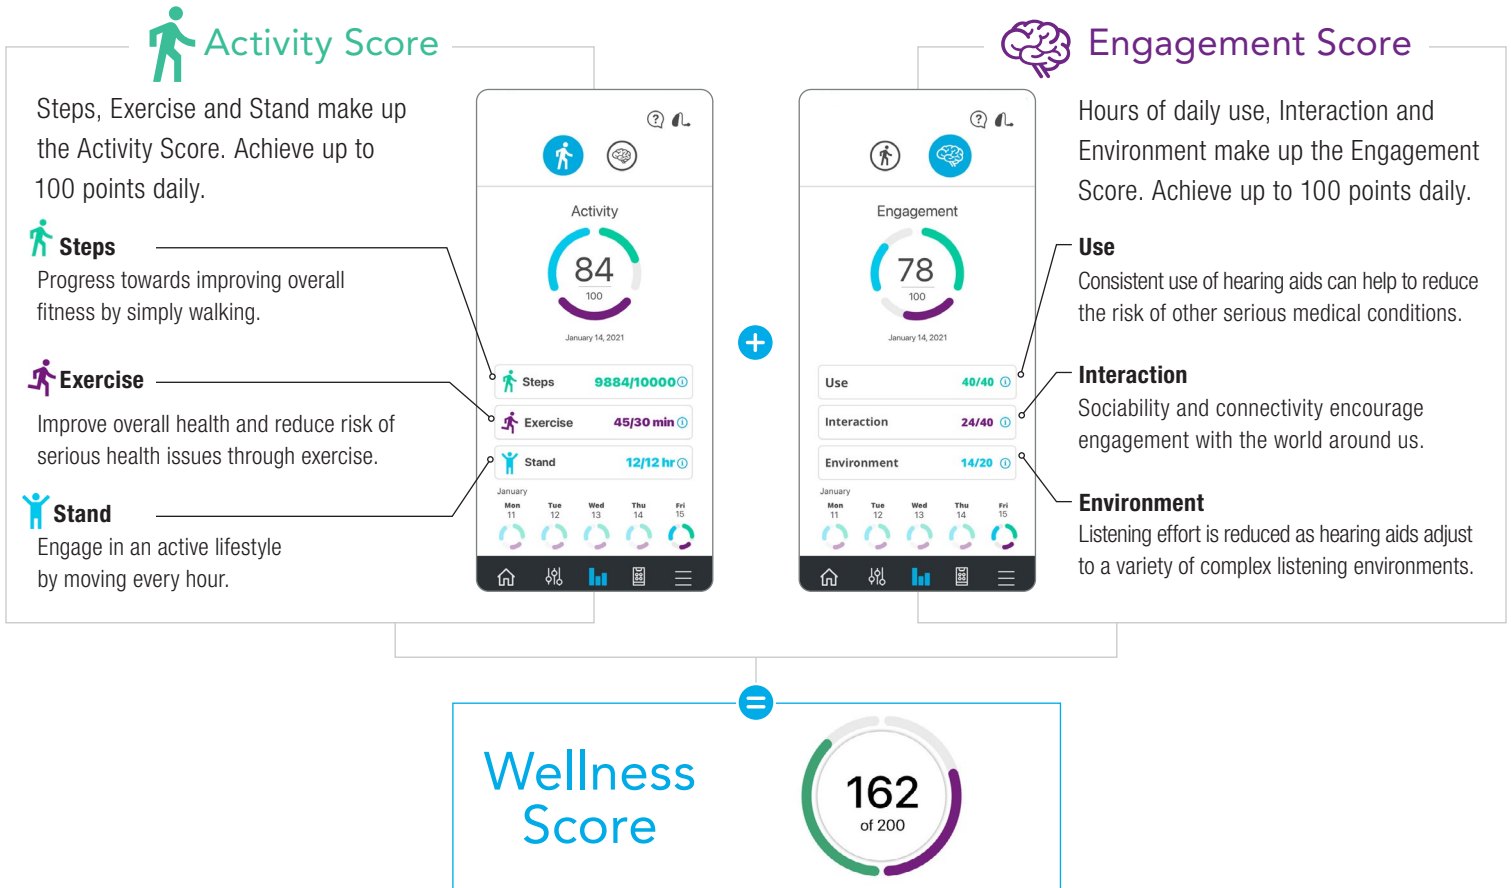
Activity Score

Steps, Exercise and Stand make up the Activity Score. Achieve up to 100 points daily.

Steps
Progress towards improving overall fitness by simply walking.

Exercise
Improve overall health and reduce risk of serious health issues through exercise.

Stand
Engage in an active lifestyle by moving every hour.

Activity
84
100
January 14, 2021

Steps 9884/10000
Exercise 45/30 min
Stand 12/12 hr

January
Mon 11 Tue 12 Wed 13 Thu 14 Fri 15

Engagement Score

Hours of daily use, Interaction and Environment make up the Engagement Score. Achieve up to 100 points daily.

Use
Consistent use of hearing aids can help to reduce the risk of other serious medical conditions.

Interaction
Sociability and connectivity encourage engagement with the world around us.

Environment
Listening effort is reduced as hearing aids adjust to a variety of complex listening environments.

Engagement
78
100
January 14, 2021

Use 40/40
Interaction 24/40
Environment 14/20

January
Mon 11 Tue 12 Wed 13 Thu 14 Fri 15

Wellness Score
162
of 200